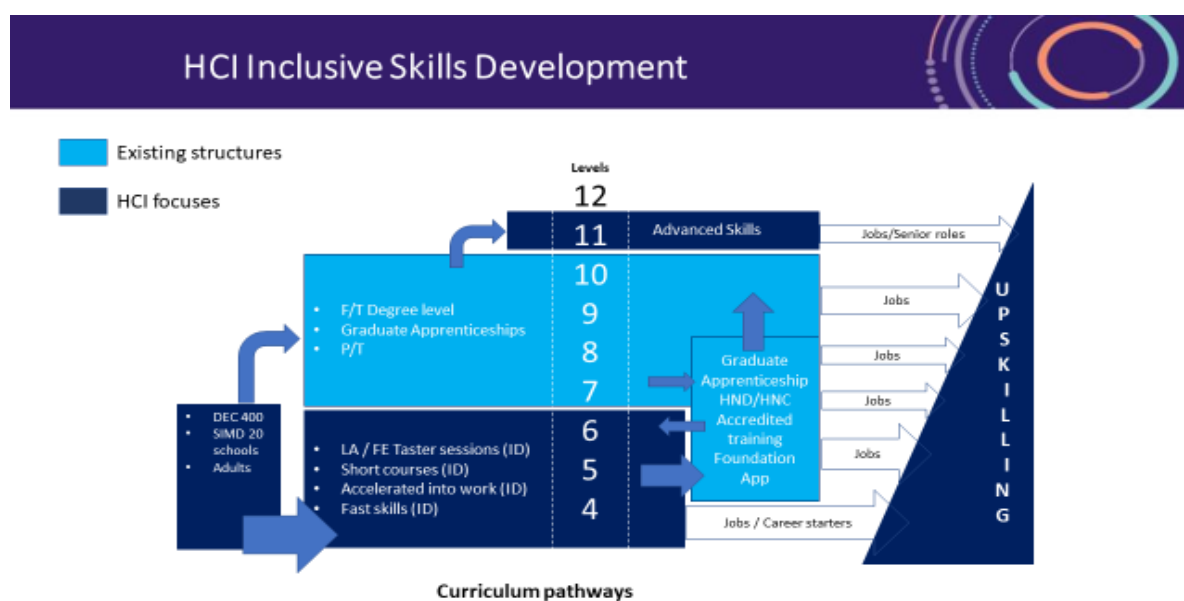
HCI Inclusive Skills Development

Existing structures

HCI focuses

Levels

12

11

Advanced Skills

Jobs/Senior roles

10

- F/T Degree level
- Graduate Apprenticeships
- P/T

9

8

7

Jobs

Jobs

Jobs

Graduate Apprenticeship HND/HNC Accredited training Foundation App

- DEC 400
- SIMD 20 schools
- Adults

6

5

4

- LA / FE Taster sessions (ID)
- Short courses (ID)
- Accelerated into work (ID)
- Fast skills (ID)

Jobs

Jobs / Career starters

U P S K I L L I N G

Curriculum pathways